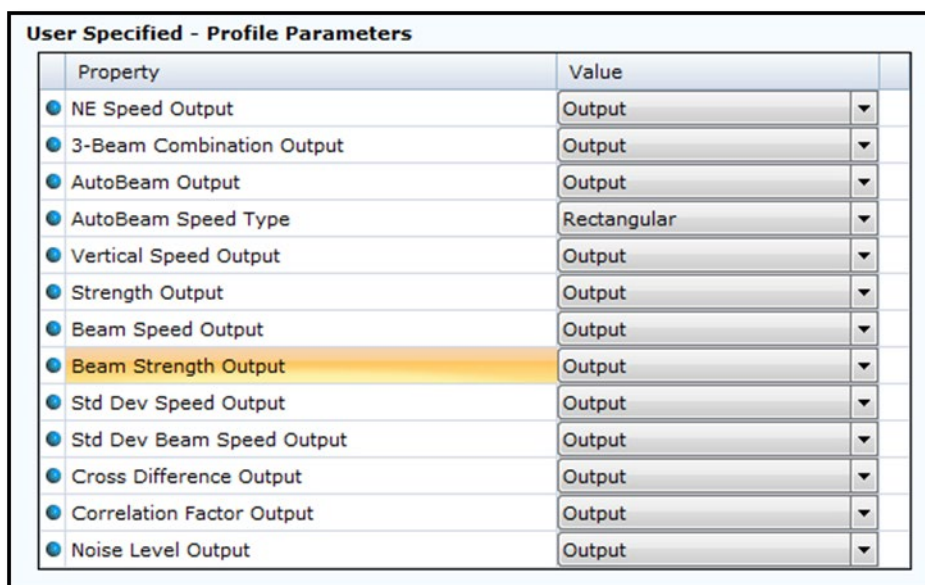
User Specified - Profile Parameters

| Property | Value |
|---|---|
| NE Speed Output | Output |
| 3-Beam Combination Output | Output |
| AutoBeam Output | Output |
| AutoBeam Speed Type | Rectangular |
| Vertical Speed Output | Output |
| Strength Output | Output |
| Beam Speed Output | Output |
| Beam Strength Output | Output |
| Std Dev Speed Output | Output |
| Std Dev Beam Speed Output | Output |
| Cross Difference Output | Output |
| Correlation Factor Output | Output |
| Noise Level Output | Output |